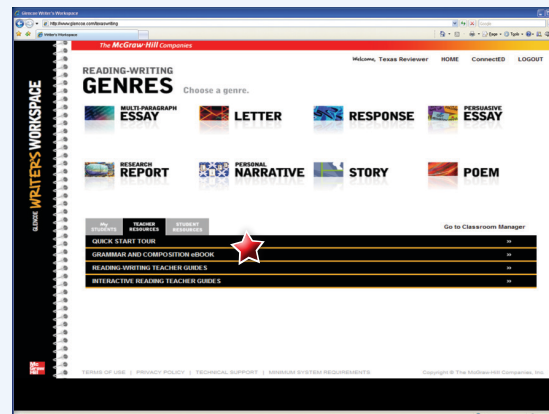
Glencoe Writer's Workspace

http://www.glencoe.com/docsonwriting

Writer's Workspace

GLENCOE WRITER'S WORKSPACE

The McGraw-Hill Companies

Welcome, Texas Reviewer HOME ConnectED LOGOUT

READING-WRITING

GENRES Choose a genre.

MULTI-PARAGRAPH ESSAY

LETTER

RESPONSE

PERSUASIVE ESSAY

RESEARCH REPORT

PERSONAL NARRATIVE

STORY

POEM

My STUDENTS | TEACHER RESOURCES | STUDENT RESOURCES

Go to Classroom Manager

QUICK START TOUR »

GRAMMAR AND COMPOSITION eBOOK »

READING-WRITING TEACHER GUIDES »

INTERACTIVE READING TEACHER GUIDES »

TERMS OF USE | PRIVACY POLICY | TECHNICAL SUPPORT | MINIMUM SYSTEM REQUIREMENTS

Copyright © The McGraw-Hill Companies, Inc.